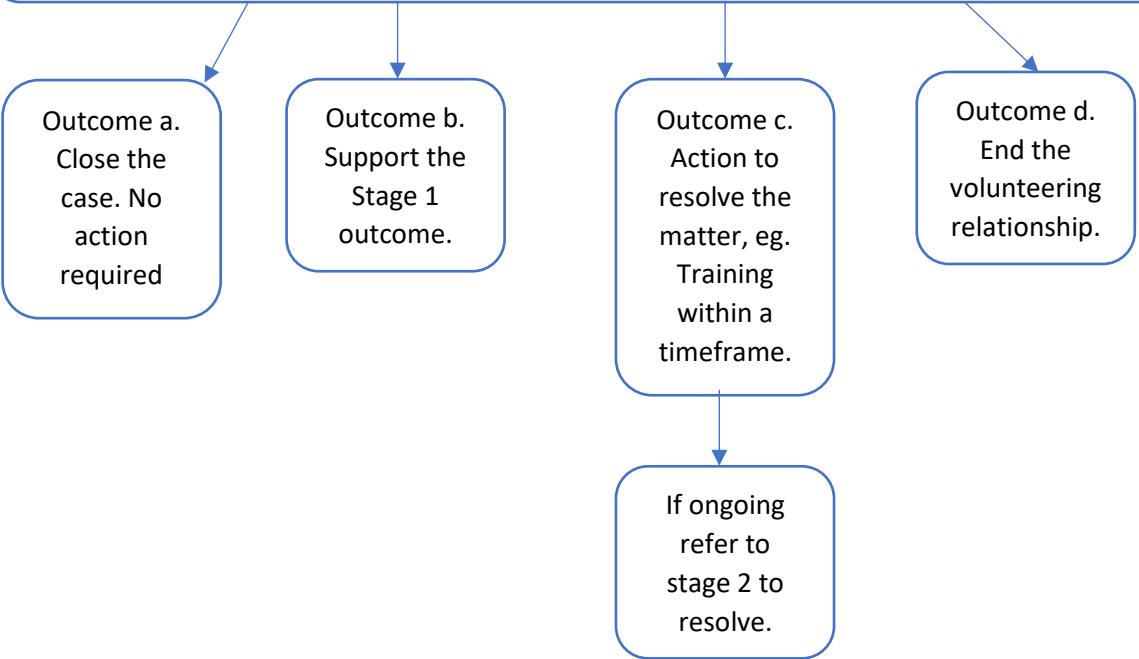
Outcome a. Close the case. No action required

Outcome b. Support the Stage 1 outcome.

Outcome c. Action to resolve the matter, eg. Training within a timeframe.

Outcome d. End the volunteering relationship.

If ongoing refer to stage 2 to resolve.